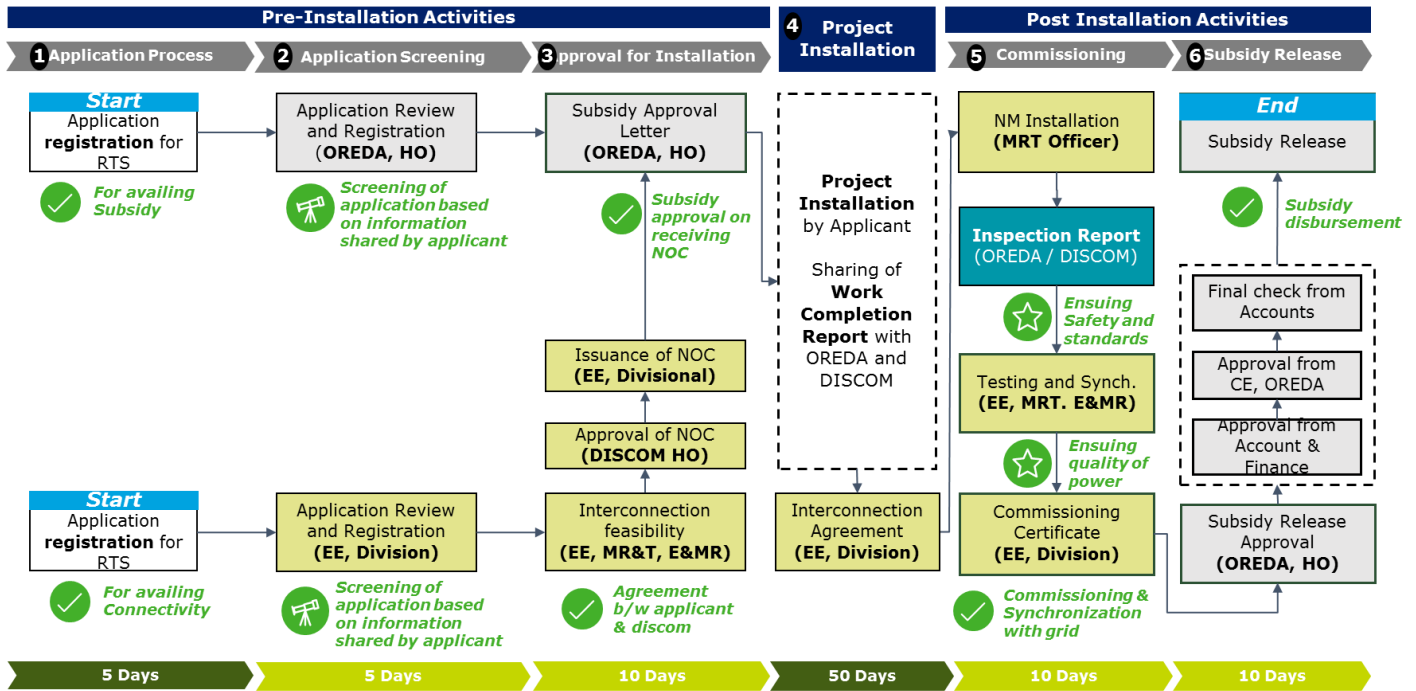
Pre-Installation Activities

1 Application Process

2 Application Screening

3 pproval for Installation

4 Project Installation

Post Installation Activities

5 Commissioning

6 Subsidy Release

Start
Application **registration** for RTS

For availing Subsidy

Application Review and Registration (**OREDA, HO**)

Screening of application based on information shared by applicant

Subsidy Approval Letter
**(OREDA, HO)**

Subsidy approval on receiving NOC

Issuance of NOC
**(EE, Divisional)**

Approval of NOC
**(DISCOM HO)**

**Project Installation** by Applicant

Sharing of **Work Completion Report** with OREDA and DISCOM

NM Installation
**(MRT Officer)**

**Inspection Report**
(OREDA / DISCOM)

Ensuing Safety and standards

Testing and Synch.
**(EE, MRT. E&MR)**

Ensuing quality of power

End
Subsidy Release

Subsidy disbursement

Final check from Accounts

Approval from CE, OREDA

Approval from Account & Finance

Start
Application **registration** for RTS

For availing Connectivity

Application Review and Registration
**(EE, Division)**

Screening of application based on information shared by applicant

Interconnection feasibility
**(EE, MR&T, E&MR)**

Agreement b/w applicant & discom

Interconnection Agreement
**(EE, Division)**

Commissioning Certificate
**(EE, Division)**

Commissioning & Synchronization with grid

Subsidy Release Approval
**(OREDA, HO)**

5 Days

5 Days

10 Days

50 Days

10 Days

10 Days